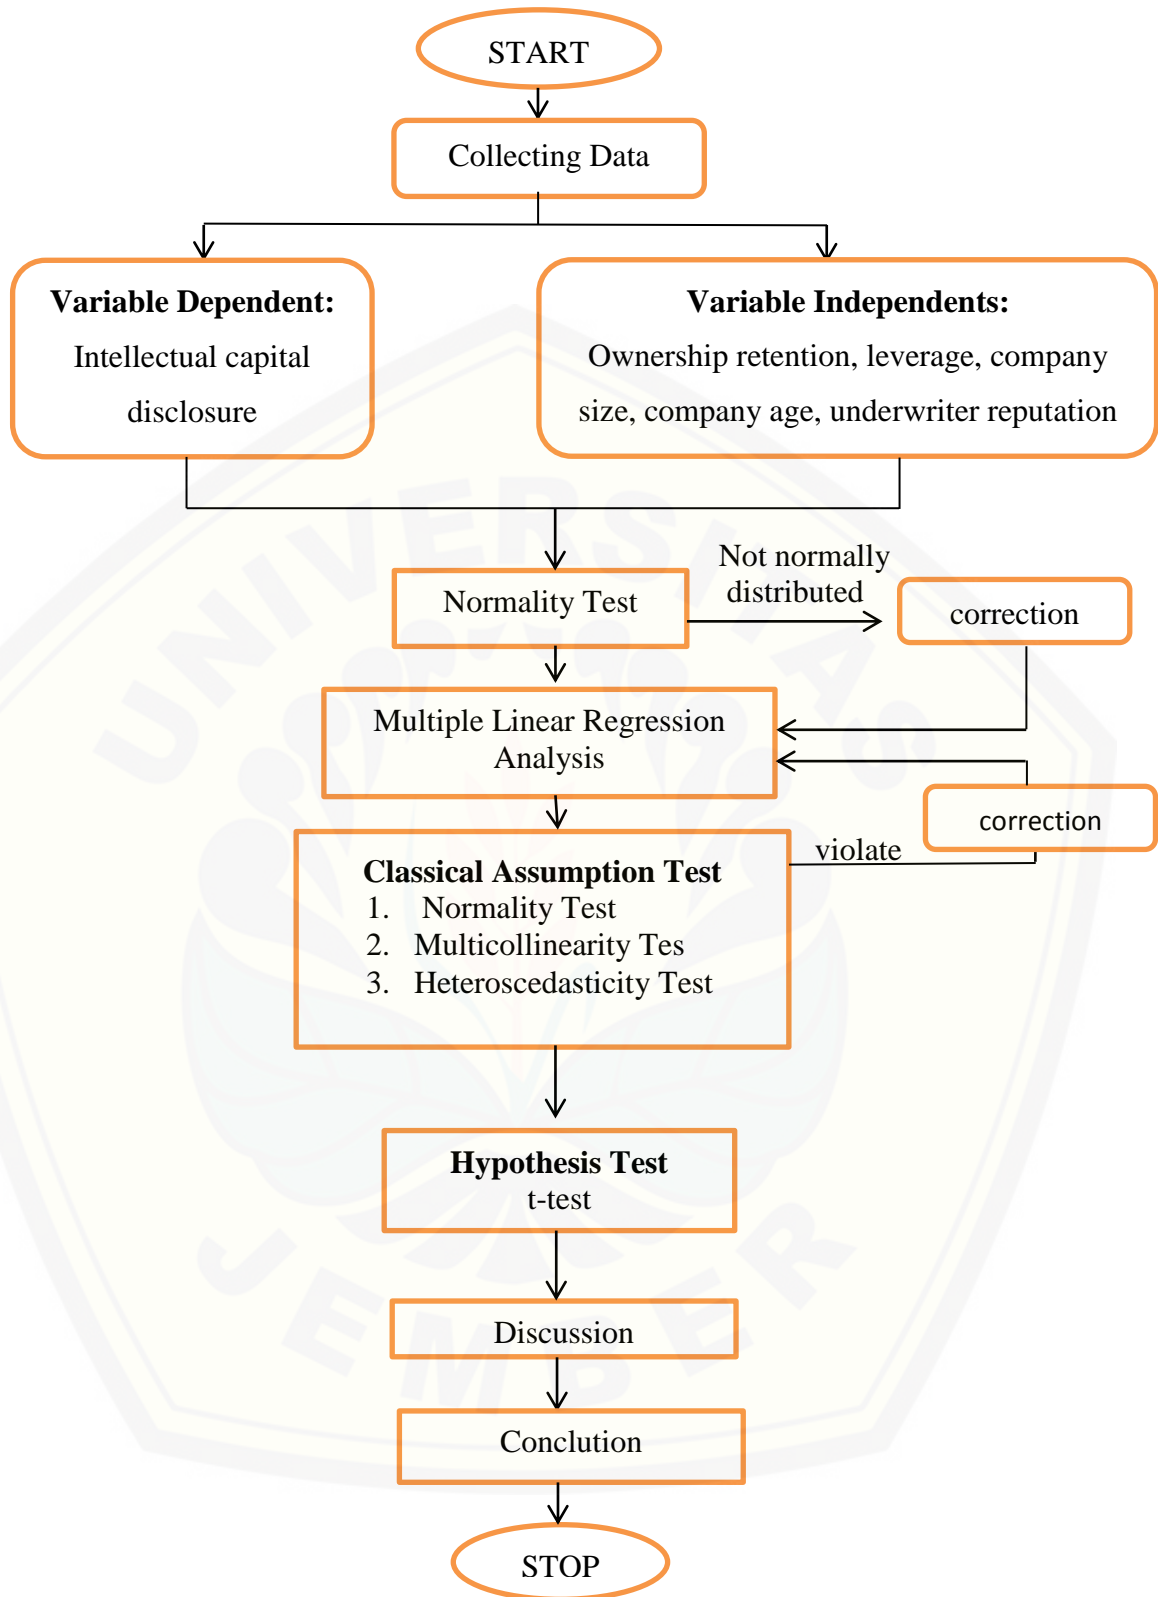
START

Collecting Data

Variable Dependent:
Intellectual capital disclosure

Variable Independents:
Ownership retention, leverage, company size, company age, underwriter reputation

Normality Test

Not normally distributed

correction

Multiple Linear Regression Analysis

correction

violate

Classical Assumption Test
1. Normality Test
2. Multicollinearity Tes
3. Heteroscedasticity Test

Hypothesis Test
t-test

Discussion

Conclution

STOP

UNIVERSITAS JEMBER